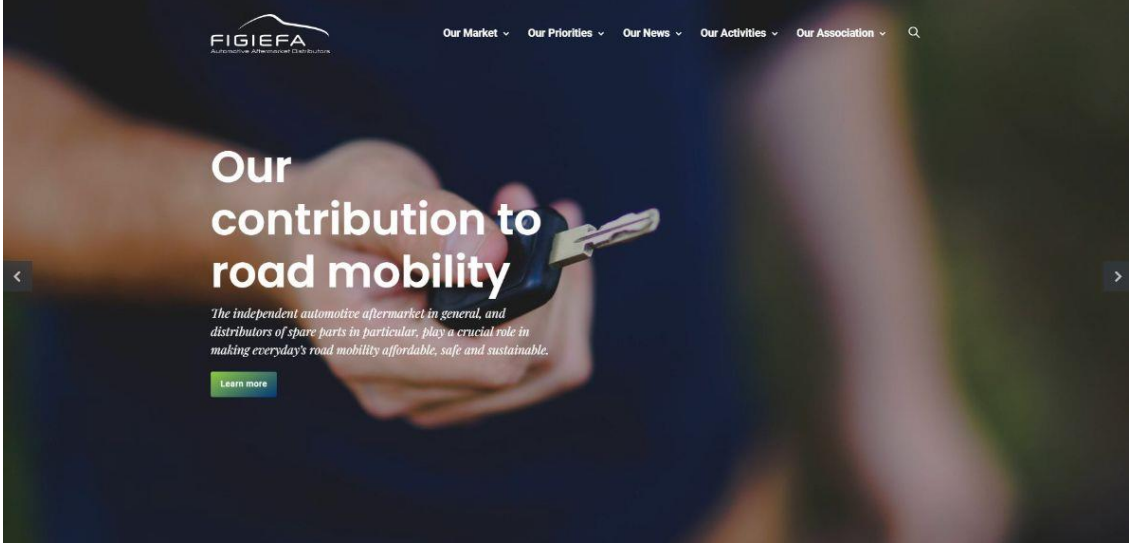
FIGIEFA
Automotive Aftermarket Distributors

Our Market ⌄ Our Priorities ⌄ Our News ⌄ Our Activities ⌄ Our Association ⌄

Our contribution to road mobility

The independent automotive aftermarket in general, and distributors of spare parts in particular, play a crucial role in making everyday's road mobility affordable, safe and sustainable.

Learn more